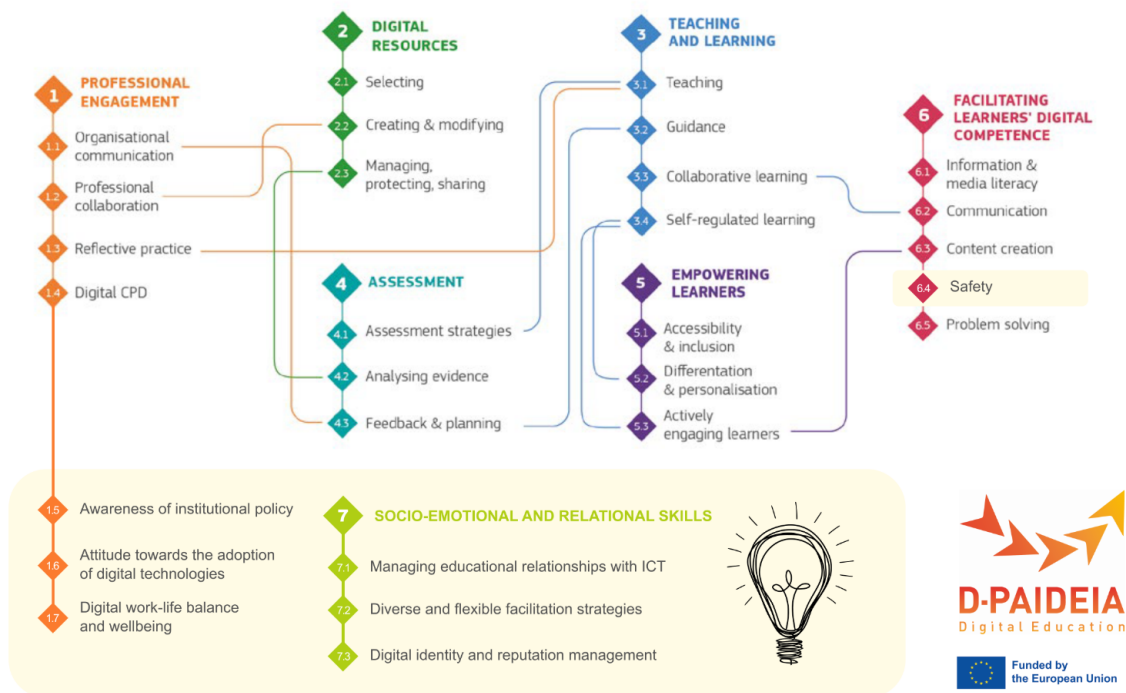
1 PROFESSIONAL ENGAGEMENT

1.1 Organisational communication

1.2 Professional collaboration

1.3 Reflective practice

1.4 Digital CPD

2 DIGITAL RESOURCES

2.1 Selecting

2.2 Creating & modifying

2.3 Managing, protecting, sharing

3 TEACHING AND LEARNING

3.1 Teaching

3.2 Guidance

3.3 Collaborative learning

3.4 Self-regulated learning

4 ASSESSMENT

4.1 Assessment strategies

4.2 Analysing evidence

4.3 Feedback & planning

5 EMPOWERING LEARNERS

5.1 Accessibility & inclusion

5.2 Differentiation & personalisation

5.3 Actively engaging learners

6 FACILITATING LEARNERS' DIGITAL COMPETENCE

6.1 Information & media literacy

6.2 Communication

6.3 Content creation

6.4 Safety

6.5 Problem solving

1.5 Awareness of institutional policy

1.6 Attitude towards the adoption of digital technologies

1.7 Digital work-life balance and wellbeing

7 SOCIO-EMOTIONAL AND RELATIONAL SKILLS

7.1 Managing educational relationships with ICT

7.2 Diverse and flexible facilitation strategies

7.3 Digital identity and reputation management

D-PAIDEIA
Digital Education

Funded by the European Union